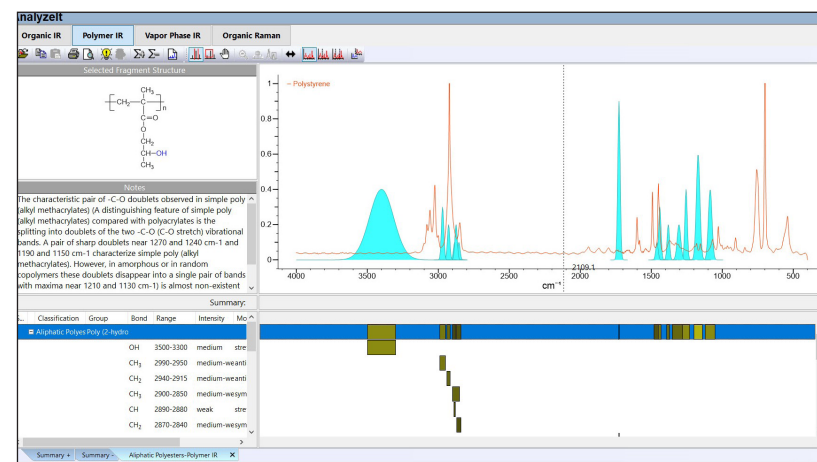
AnalyzeIt

Organic IR | Polymer IR | Vapor Phase IR | Organic Raman

Selected Fragment Structure

$-[CH_2-C(CH_3)(C(=O)-O-CH_2-CH(OH)-CH_3)]_n-$

Notes

The characteristic pair of -C-O doublets observed in simple poly (alkyl methacrylates) (A distinguishing feature of simple poly (alkyl methacrylates) compared with polyacrylates is the splitting into doublets of the two -C-O (C-O stretch) vibrational bands. A pair of sharp doublets near 1270 and 1240 cm-1 and 1190 and 1150 cm-1 characterize simple poly (alkyl methacrylates). However, in amorphous or in random copolymers these doublets disappear into a single pair of bands with maxima near 1210 and 1130 cm-1) is almost non-existent

— Polystyrene

1
0.8
0.6
0.4
0.2
0

4000 3500 3000 2500 2109.1 2000 1500 1000 500
cm⁻¹

Summary:

| s... | Classification | Group | Bond | Range | Intensity | Mo |
|---|---|---|---|---|---|---|
| | ⊟ Aliphatic Polyes | Poly (2-hydro | | | | |
| | | | OH | 3500-3300 | medium | stre |
| | | | $CH_3$ | 2990-2950 | medium-we | anti |
| | | | $CH_2$ | 2940-2915 | medium-we | anti |
| | | | $CH_3$ | 2900-2850 | medium-we | sym |
| | | | CH | 2890-2880 | weak | stre |
| | | | $CH_2$ | 2870-2840 | medium-we | sym |

Summary + | Summary - | Aliphatic Polyesters-Polymer IR ✕